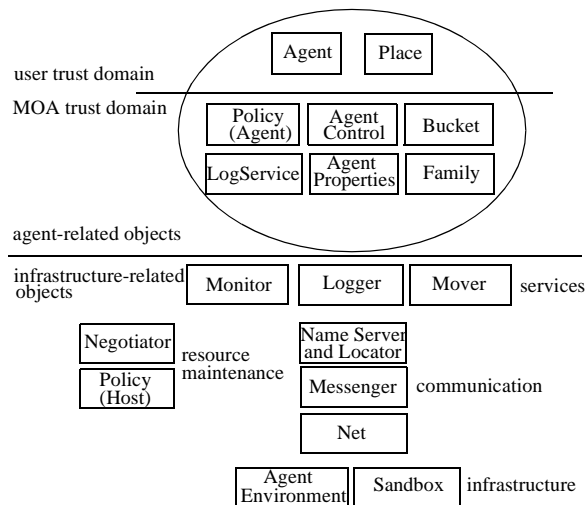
Agent
Place

user trust domain

MOA trust domain

Policy (Agent)
Agent Control
Bucket

LogService
Agent Properties
Family

agent-related objects

infrastructure-related objects
Monitor
Logger
Mover
services

Negotiator
Policy (Host)
resource maintenance

Name Server and Locator
Messenger
communication
Net

Agent Environment
Sandbox
infrastructure